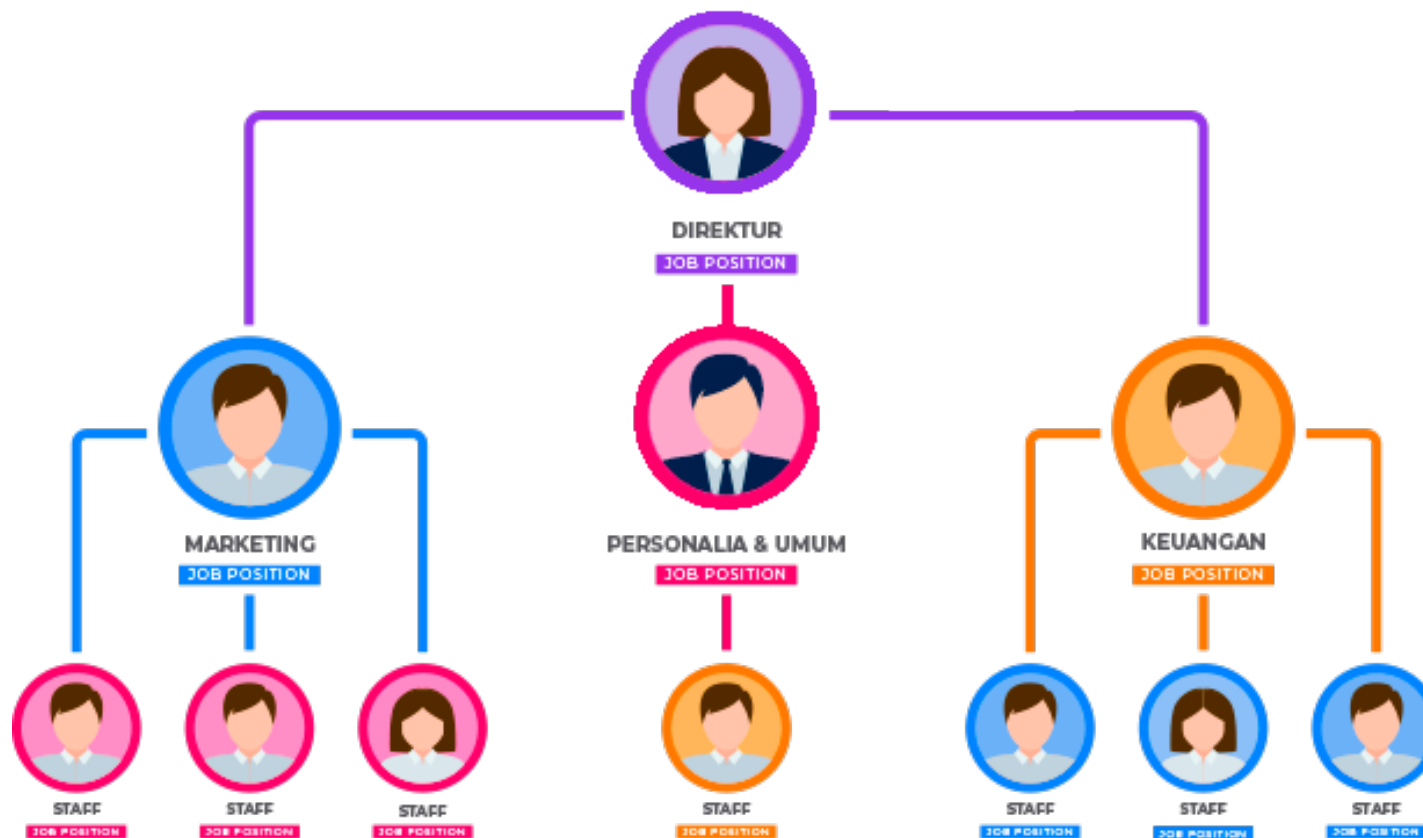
DIREKTUR
JOB POSITION

MARKETING
JOB POSITION

PERSONALIA & UMUM
JOB POSITION

KEUANGAN
JOB POSITION

STAFF
JOB POSITION

STAFF
JOB POSITION

STAFF
JOB POSITION

STAFF
JOB POSITION

STAFF
JOB POSITION

STAFF
JOB POSITION

STAFF
JOB POSITION